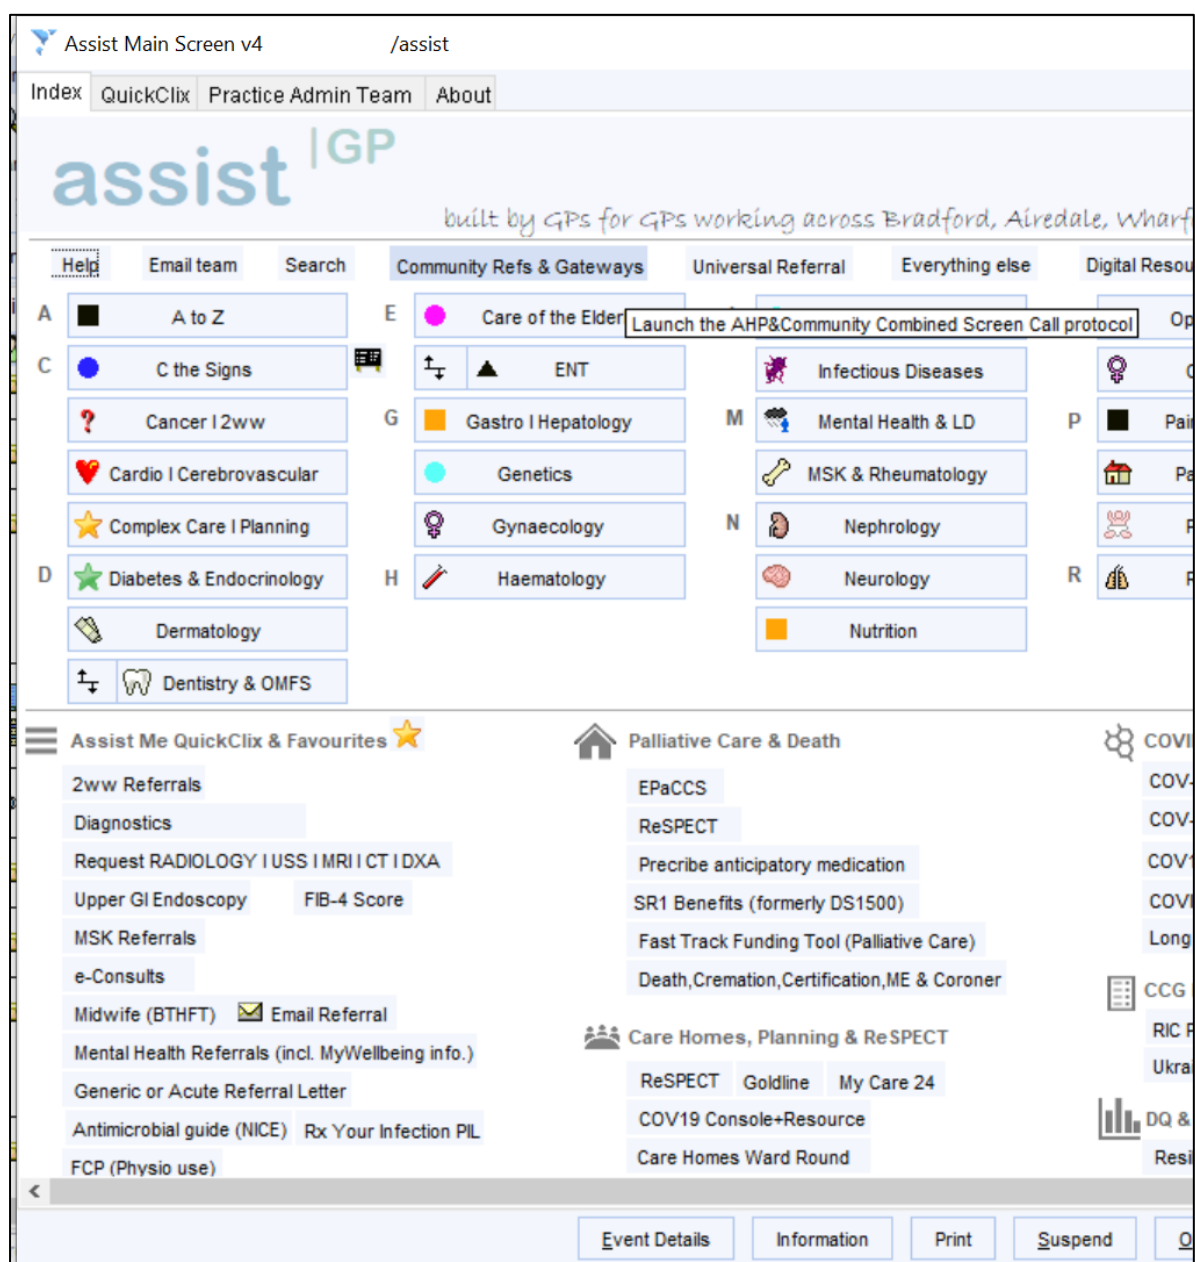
Assist Main Screen v4 /assist

Index QuickClix Practice Admin Team About

assist |GP

built by GPs for GPs working across Bradford, Airedale, Wharf

Help Email team Search Community Refs & Gateways Universal Referral Everything else Digital Resou

A A to Z
C C the Signs
Cancer I 2ww
Cardio I Cerebrovascular
Complex Care I Planning
D Diabetes & Endocrinology
Dermatology
Dentistry & OMFS

E Care of the Elder
ENT
G Gastro I Hepatology
Genetics
Gynaecology
H Haematology

Launch the AHP&Community Combined Screen Call protocol

Infectious Diseases
M Mental Health & LD
MSK & Rheumatology
N Nephrology
Neurology
Nutrition

Op
C
P Pai
Pa
F
R F

Assist Me QuickClix & Favourites
2ww Referrals
Diagnostics
Request RADIOLOGY I USS I MRI I CT I DXA
Upper GI Endoscopy FIB-4 Score
MSK Referrals
e-Consults
Midwife (BTHFT) Email Referral
Mental Health Referrals (incl. MyWellbeing info.)
Generic or Acute Referral Letter
Antimicrobial guide (NICE) Rx Your Infection PIL
FCP (Physio use)

Palliative Care & Death
EPaCCS
ReSPECT
Precribe anticipatory medication
SR1 Benefits (formerly DS1500)
Fast Track Funding Tool (Palliative Care)
Death,Cremation,Certification,ME & Coroner

Care Homes, Planning & ReSPECT
ReSPECT Goldline My Care 24
COV19 Console+Resource
Care Homes Ward Round

COVI
COV
COV
COV
COVI
Long
CCG
RIC F
Ukra
DQ &
Resi

Event Details Information Print Suspend O